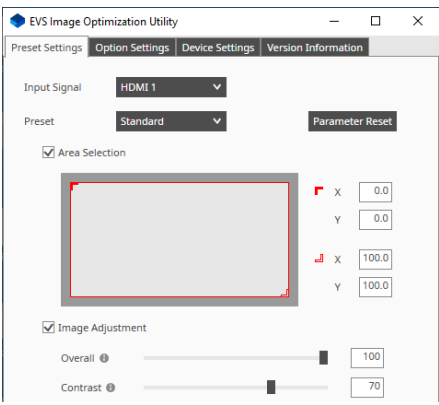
EVS Image Optimization Utility

Preset Settings | Option Settings | Device Settings | Version Information

Input Signal HDMI 1

Preset Standard Parameter Reset

Area Selection

X 0.0
Y 0.0

X 100.0
Y 100.0

Image Adjustment

Overall 100

Contrast 70